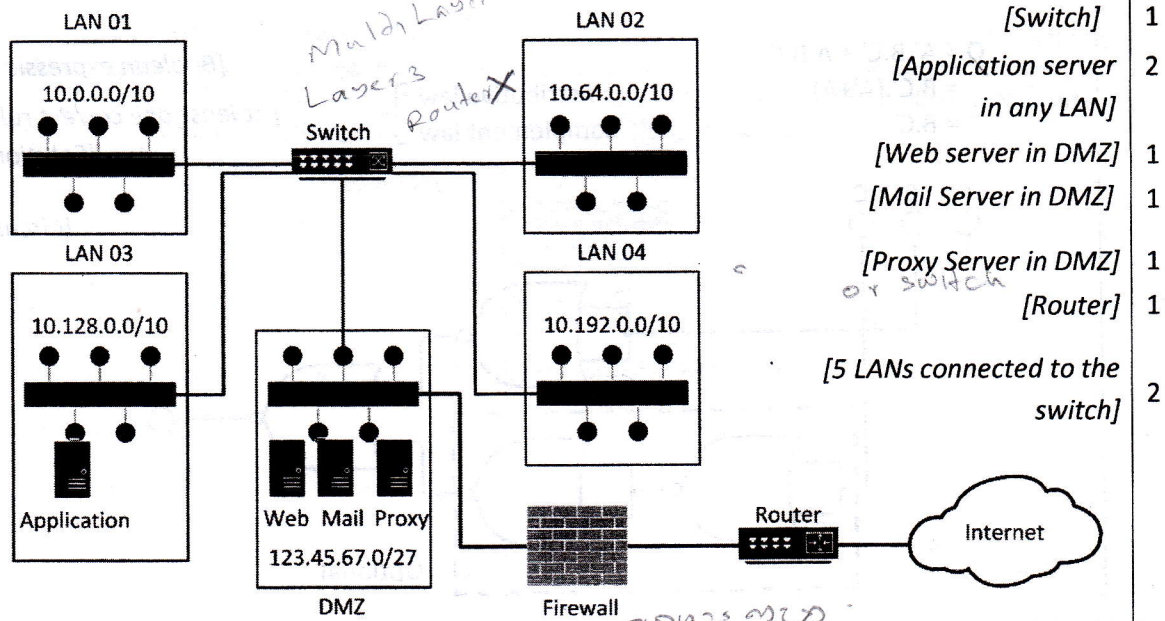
LAN 01

10.0.0.0/10

Multi Layer
Layer3
Router ✗

LAN 02

10.64.0.0/10

Switch

LAN 03

10.128.0.0/10

Application

LAN 04

10.192.0.0/10

Web Mail Proxy
123.45.67.0/27
DMZ

Firewall

Router

Internet

| | |
|---|---|
| [Switch] | 1 |
| [Application server in any LAN] | 2 |
| [Web server in DMZ] | 1 |
| [Mail Server in DMZ] | 1 |
| [Proxy Server in DMZ] | 1 |
| [Router] | 1 |
| [5 LANs connected to the switch] | 2 |

or switch